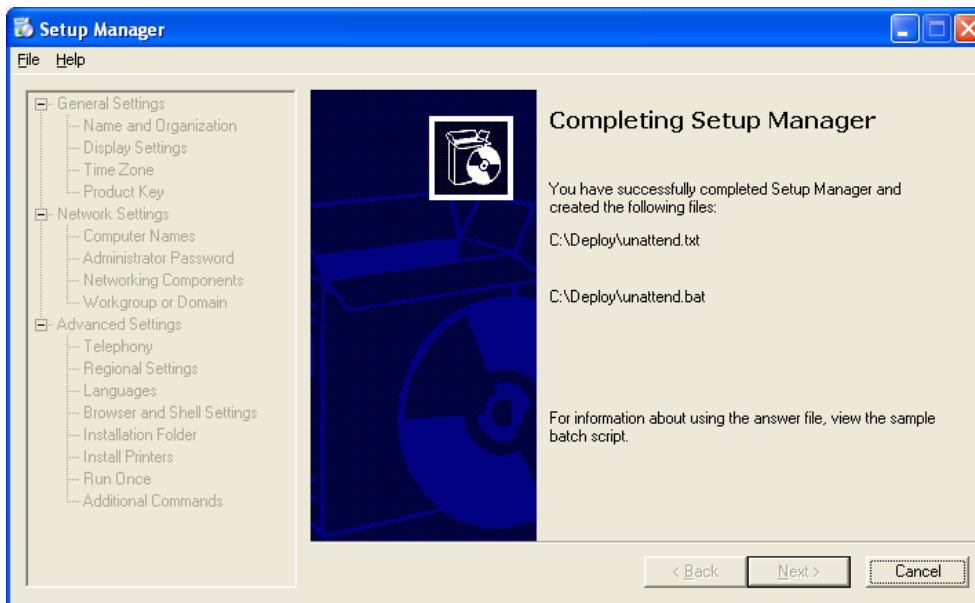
Setup Manager

File Help

General Settings
Name and Organization
Display Settings
Time Zone
Product Key
Network Settings
Computer Names
Administrator Password
Networking Components
Workgroup or Domain
Advanced Settings
Telephony
Regional Settings
Languages
Browser and Shell Settings
Installation Folder
Install Printers
Run Once
Additional Commands

Completing Setup Manager

You have successfully completed Setup Manager and created the following files:

C:\Deploy\unattend.txt

C:\Deploy\unattend.bat

For information about using the answer file, view the sample batch script.

< Back
Next >
Cancel